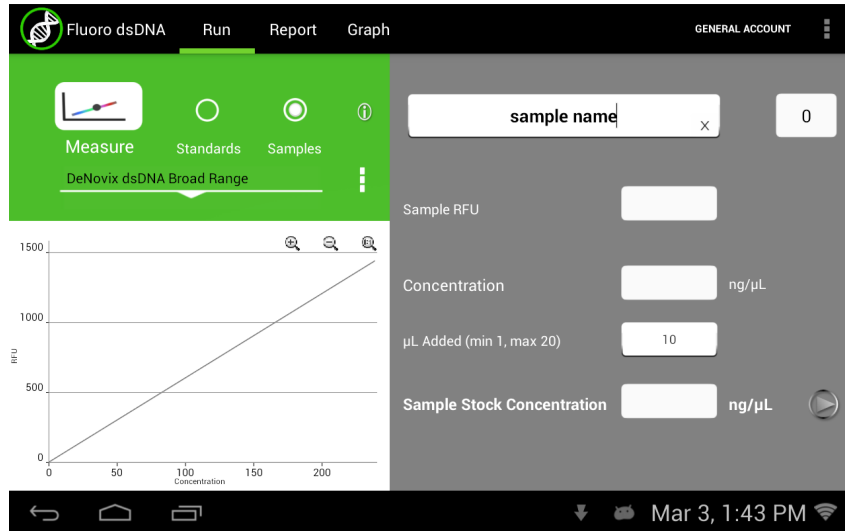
Fluoro dsDNA Run Report Graph GENERAL ACCOUNT

Measure Standards Samples

DeNovix dsDNA Broad Range

1500
1000
500
0
RFU
0 50 100 150 200
Concentration

sample name x

0

Sample RFU

Concentration ng/µL

µL Added (min 1, max 20) 10

Sample Stock Concentration ng/µL

Mar 3, 1:43 PM